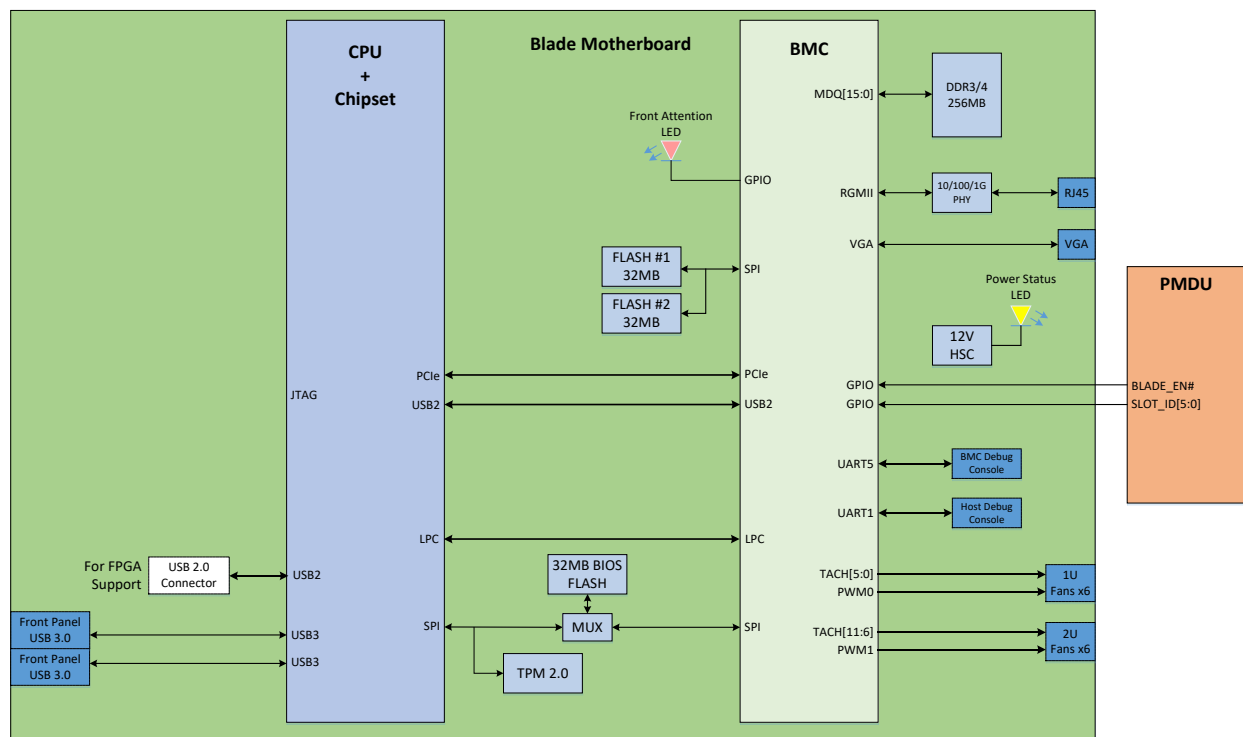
Blade Motherboard

CPU
+
Chipset

JTAG
PCIe
USB2
LPC
SPI
USB2
USB3
USB3

BMC

Front Attention LED
GPIO
FLASH #1 32MB
FLASH #2 32MB
SPI
PCIe
USB2
LPC
SPI

MDQ[15:0]
DDR3/4 256MB
RGMII
10/100/1G PHY
RJ45
VGA
VGA
Power Status LED
12V HSC
GPIO
GPIO
UART5
BMC Debug Console
UART1
Host Debug Console
TACH[5:0]
PWM0
1U Fans x6
TACH[11:6]
PWM1
2U Fans x6

PMDU
BLADE_EN#
SLOT_ID[5:0]

For FPGA Support
USB 2.0 Connector
Front Panel USB 3.0
Front Panel USB 3.0
32MB BIOS FLASH
MUX
TPM 2.0